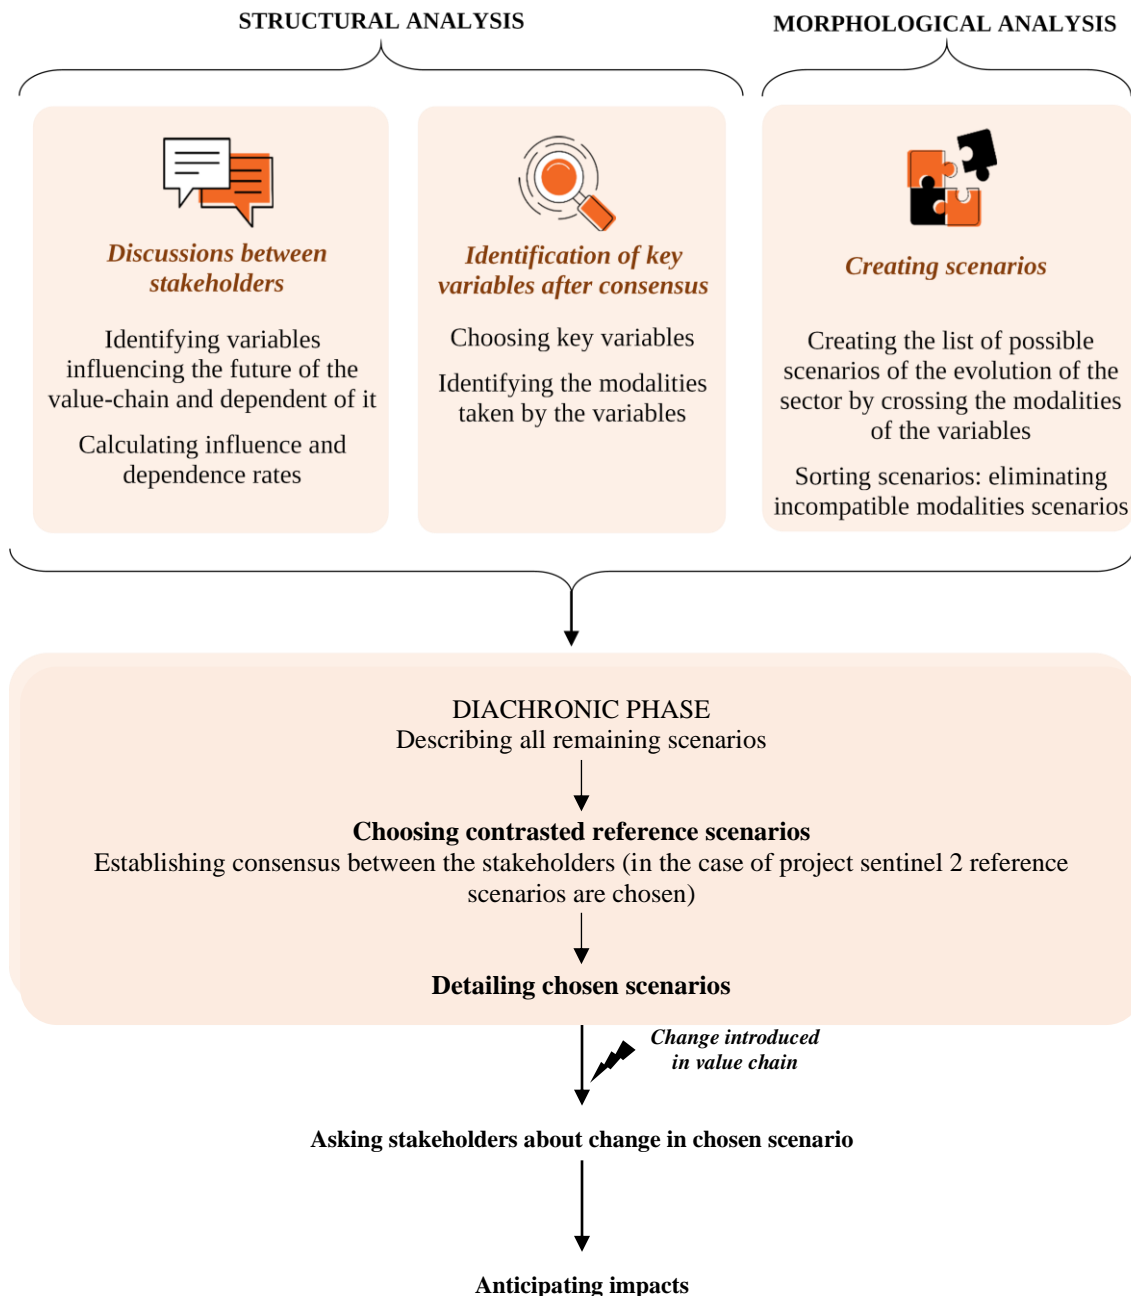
STRUCTURAL ANALYSIS

MORPHOLOGICAL ANALYSIS

Discussions between stakeholders

Identifying variables influencing the future of the value-chain and dependent of it

Calculating influence and dependence rates

Identification of key variables after consensus

Choosing key variables

Identifying the modalities taken by the variables

Creating scenarios

Creating the list of possible scenarios of the evolution of the sector by crossing the modalities of the variables

Sorting scenarios: eliminating incompatible modalities scenarios

DIACHRONIC PHASE
Describing all remaining scenarios

Choosing contrasted reference scenarios
Establishing consensus between the stakeholders (in the case of project sentinel 2 reference scenarios are chosen)

Detailing chosen scenarios

Change introduced in value chain

Asking stakeholders about change in chosen scenario

Anticipating impacts